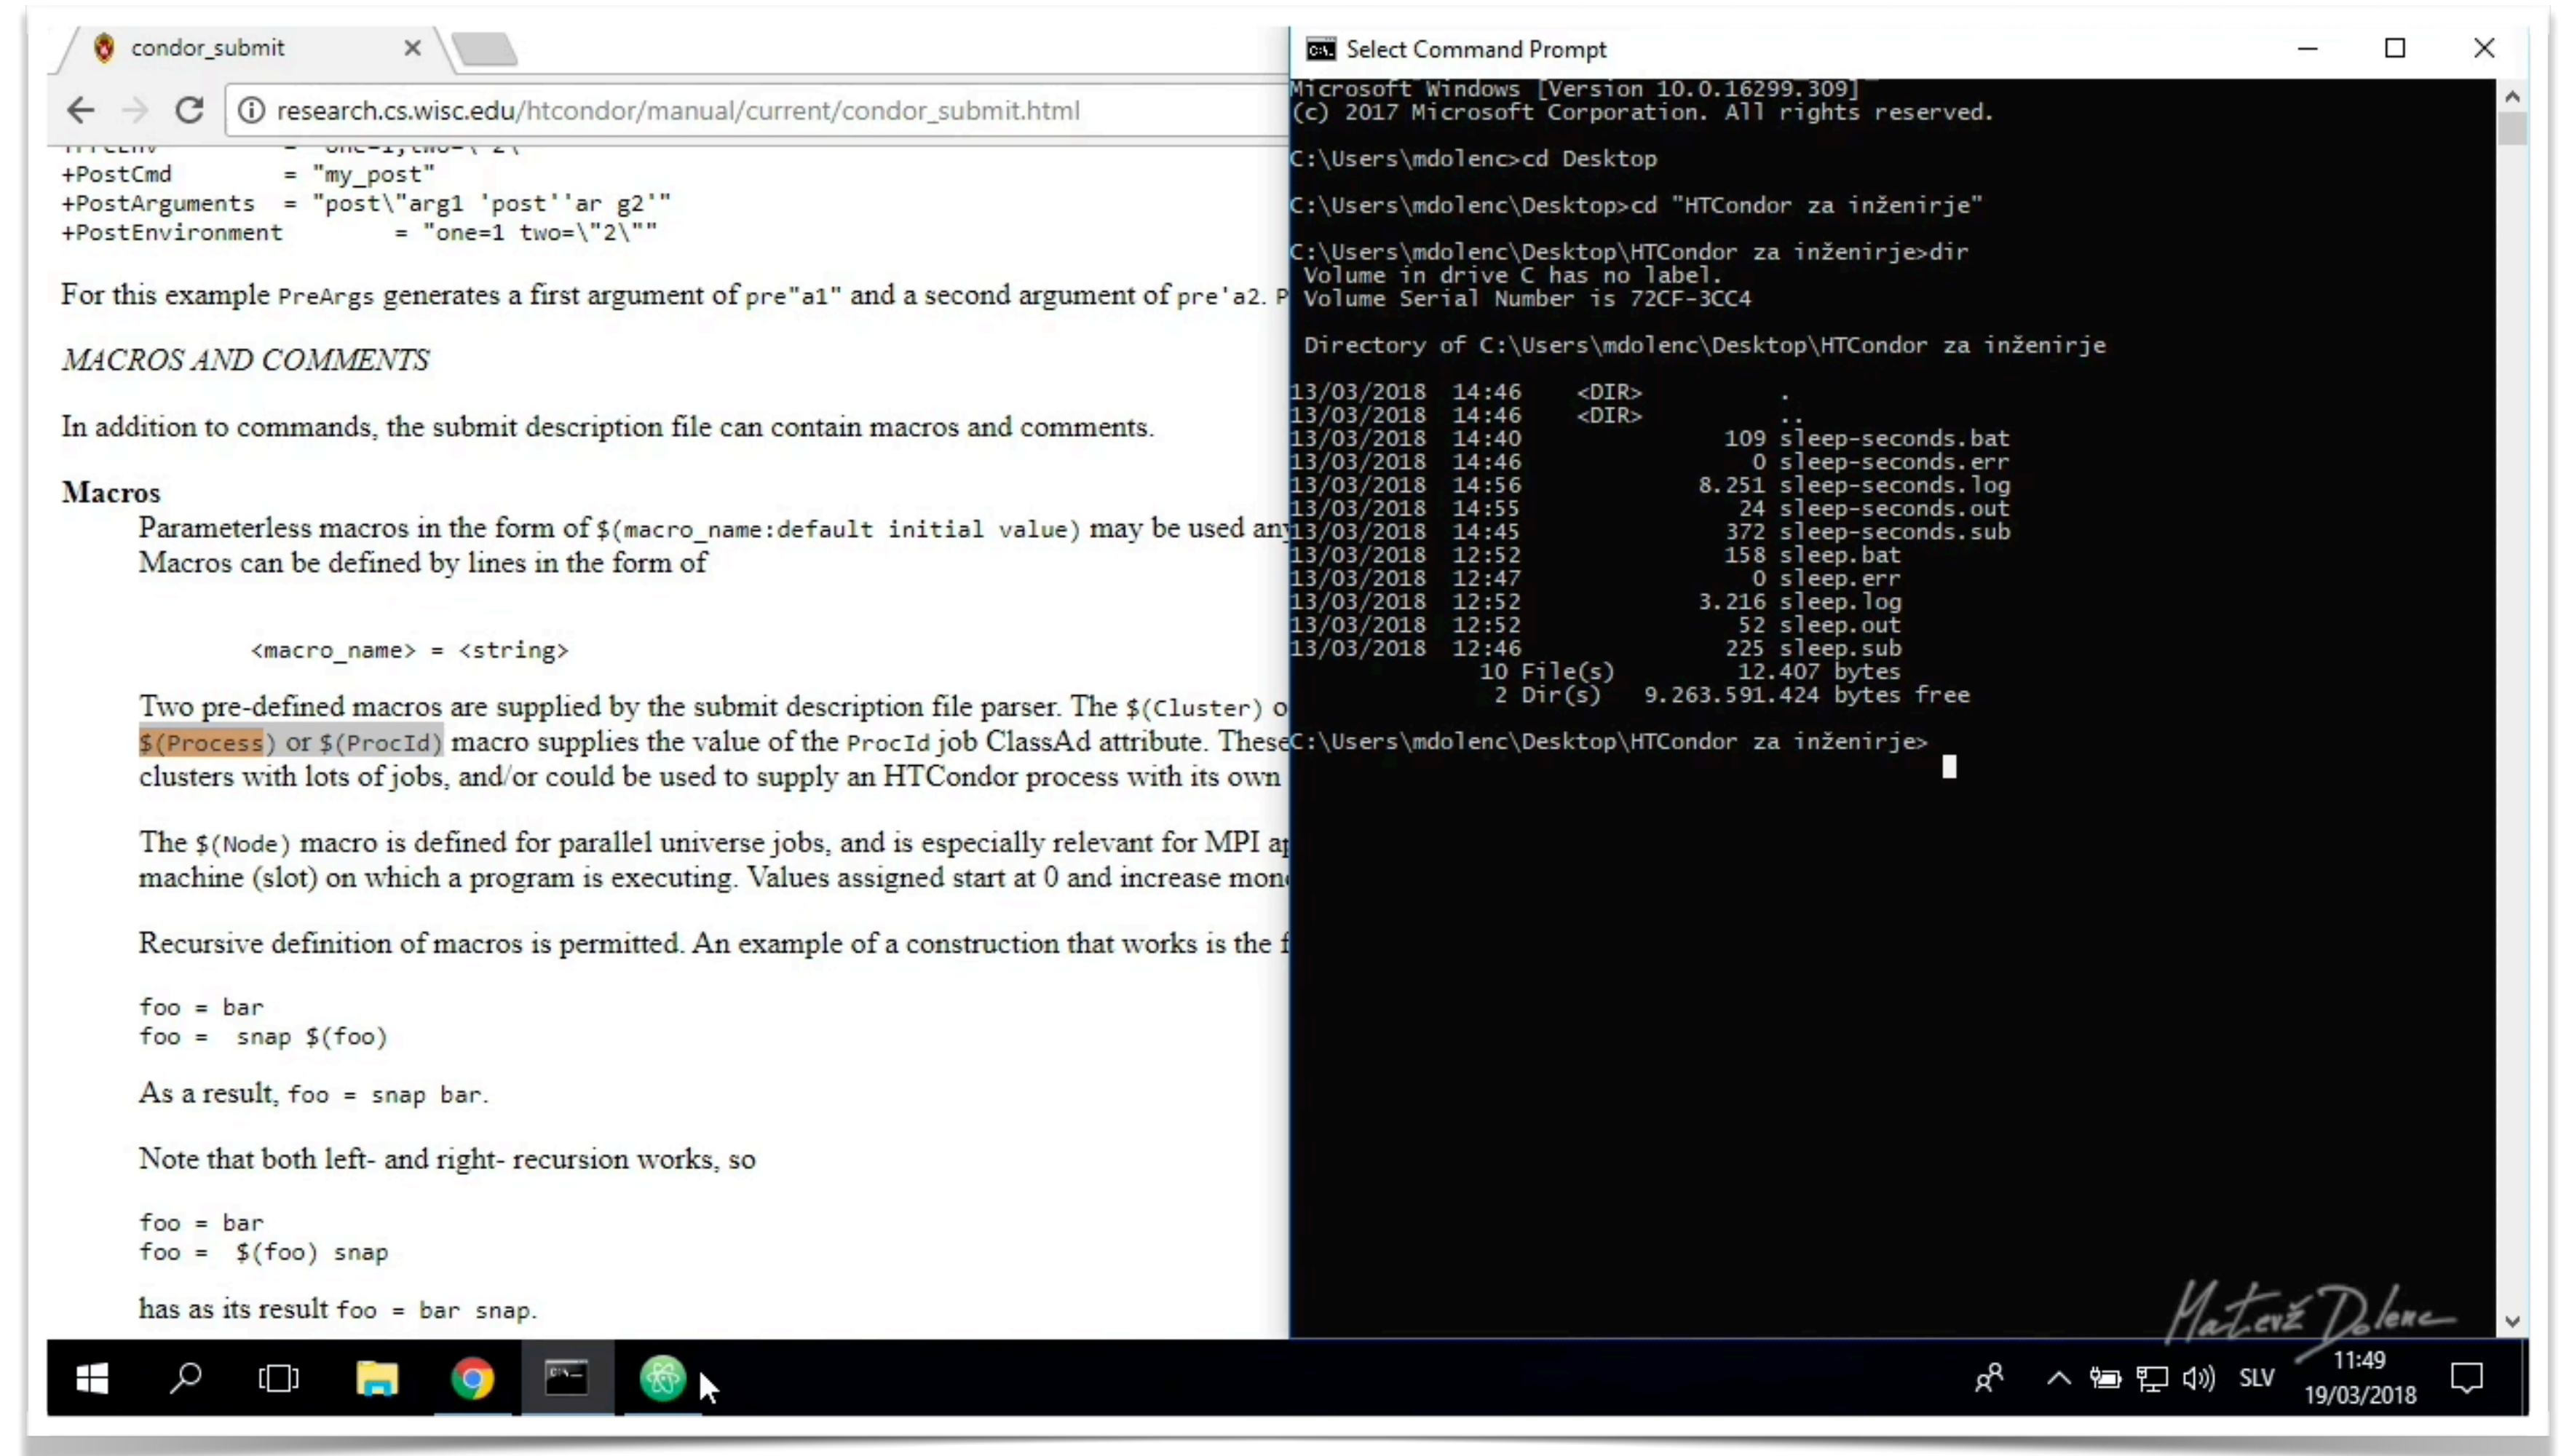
condor_submit

research.cs.wisc.edu/htcondor/manual/current/condor_submit.html

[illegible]
+PostCmd = "my_post"
+PostArguments = "post\"arg1 'post''ar g2'"
+PostEnvironment = "one=1 two=\"2\""

For this example PreArgs generates a first argument of pre"a1" and a second argument of pre'a2. P

MACROS AND COMMENTS

In addition to commands, the submit description file can contain macros and comments.

Macros

Parameterless macros in the form of $(macro_name:default initial value) may be used an Macros can be defined by lines in the form of

<macro_name> = <string>

Two pre-defined macros are supplied by the submit description file parser. The $(Cluster) o $(Process) or $(ProcId) macro supplies the value of the ProcId job ClassAd attribute. These clusters with lots of jobs, and/or could be used to supply an HTCondor process with its own

The $(Node) macro is defined for parallel universe jobs, and is especially relevant for MPI a machine (slot) on which a program is executing. Values assigned start at 0 and increase mon

Recursive definition of macros is permitted. An example of a construction that works is the f

foo = bar
foo = snap $(foo)

As a result, foo = snap bar.

Note that both left- and right- recursion works, so

foo = bar
foo = $(foo) snap

has as its result foo = bar snap.

Select Command Prompt

Microsoft Windows [Version 10.0.16299.309]
(c) 2017 Microsoft Corporation. All rights reserved.

C:\Users\mdolenc>cd Desktop

C:\Users\mdolenc\Desktop>cd "HTCondor za inženirje"

C:\Users\mdolenc\Desktop\HTCondor za inženirje>dir
 Volume in drive C has no label.
 Volume Serial Number is 72CF-3CC4

 Directory of C:\Users\mdolenc\Desktop\HTCondor za inženirje

13/03/2018 14:46 <DIR> .
13/03/2018 14:46 <DIR> ..
13/03/2018 14:40 109 sleep-seconds.bat
13/03/2018 14:46 0 sleep-seconds.err
13/03/2018 14:56 8.251 sleep-seconds.log
13/03/2018 14:55 24 sleep-seconds.out
13/03/2018 14:45 372 sleep-seconds.sub
13/03/2018 12:52 158 sleep.bat
13/03/2018 12:47 0 sleep.err
13/03/2018 12:52 3.216 sleep.log
13/03/2018 12:52 52 sleep.out
13/03/2018 12:46 225 sleep.sub
 10 File(s) 12.407 bytes
 2 Dir(s) 9.263.591.424 bytes free

C:\Users\mdolenc\Desktop\HTCondor za inženirje>

Matevž Dolenc

SLV 11:49 19/03/2018